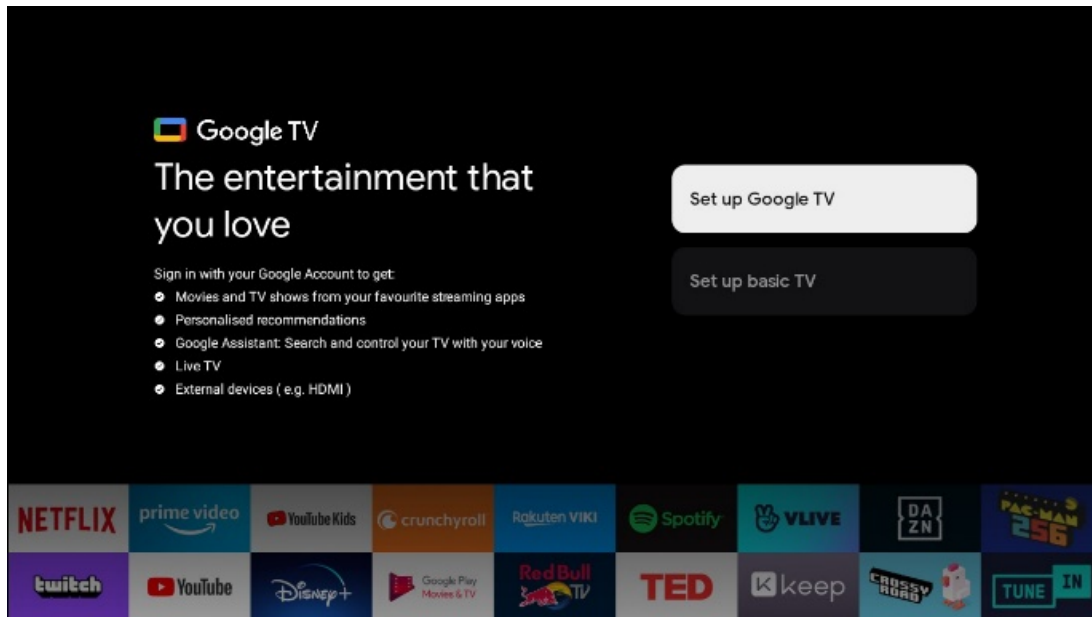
Google TV

The entertainment that you love

Sign in with your Google Account to get:

- Movies and TV shows from your favourite streaming apps
- Personalised recommendations
- Google Assistant: Search and control your TV with your voice
- Live TV
- External devices ( e.g. HDMI )

Set up Google TV

Set up basic TV

NETFLIX prime video YouTube Kids crunchyroll Rakuten VIKI Spotify VLIVE DAZN PAC-MAN 256

twitch YouTube Disney+ Google Play Movies & TV Red Bull TV TED keep CROSSY ROAD TUNE IN